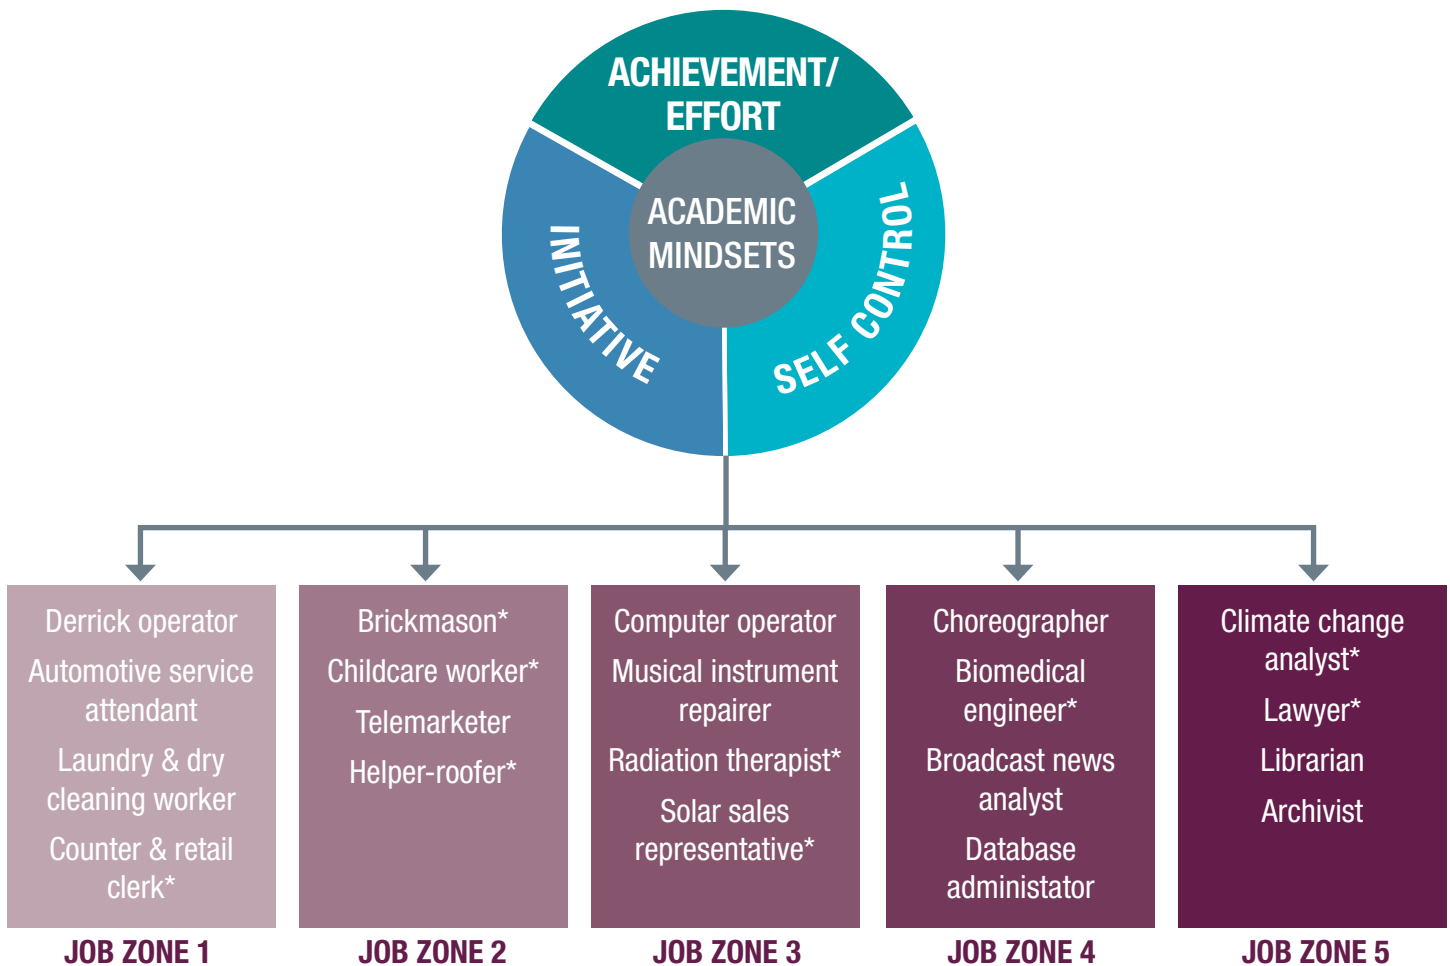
ACHIEVEMENT/ EFFORT

INITIATIVE

ACADEMIC MINDSETS

SELF CONTROL

Derrick operator
Automotive service attendant
Laundry & dry cleaning worker
Counter & retail clerk*

JOB ZONE 1

Brickmason*
Childcare worker*
Telemarketer
Helper-roofer*

JOB ZONE 2

Computer operator
Musical instrument repairer
Radiation therapist*
Solar sales representative*

JOB ZONE 3

Choreographer
Biomedical engineer*
Broadcast news analyst
Database administator

JOB ZONE 4

Climate change analyst*
Lawyer*
Librarian
Archivist

JOB ZONE 5